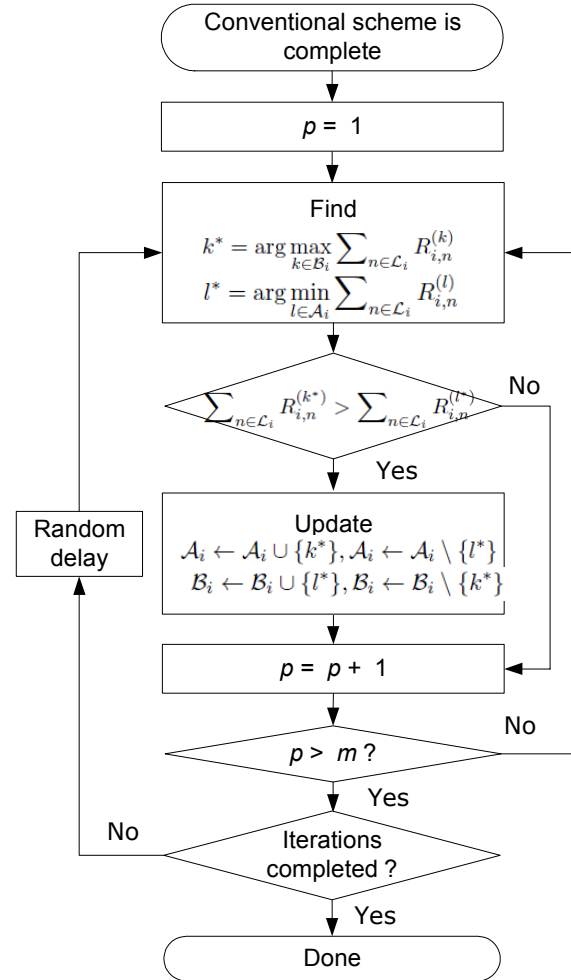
Conventional scheme is complete

$p = 1$

Find
$k^* = \arg\max_{k \in \mathcal{B}_i} \sum_{n \in \mathcal{L}_i} R_{i,n}^{(k)}$
$l^* = \arg\min_{l \in \mathcal{A}_i} \sum_{n \in \mathcal{L}_i} R_{i,n}^{(l)}$

$\sum_{n \in \mathcal{L}_i} R_{i,n}^{(k^*)} > \sum_{n \in \mathcal{L}_i} R_{i,n}^{(l^*)}$

No

Yes

Random delay

Update
$\mathcal{A}_i \leftarrow \mathcal{A}_i \cup \{k^*\}, \mathcal{A}_i \leftarrow \mathcal{A}_i \setminus \{l^*\}$
$\mathcal{B}_i \leftarrow \mathcal{B}_i \cup \{l^*\}, \mathcal{B}_i \leftarrow \mathcal{B}_i \setminus \{k^*\}$

$p = p + 1$

No

$p > m$?

Yes

No

Iterations completed ?

Yes

Done